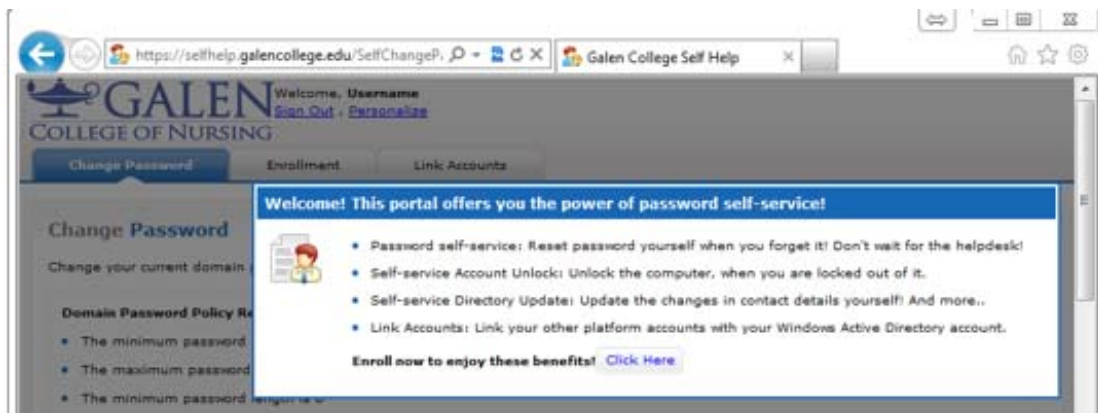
https://selfhelp.galencollege.edu/SelfChangeP.

Galen College Self Help

GALEN
COLLEGE OF NURSING

Welcome, Username
Sign Out - Personalize

Change Password

Enrollment

Link Accounts

Change Password

Change your current domain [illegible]

Domain Password Policy Re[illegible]

• The minimum password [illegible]

• The maximum password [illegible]

• The minimum password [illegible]

Welcome! This portal offers you the power of password self-service!

• Password self-service: Reset password yourself when you forget it! Don't wait for the helpdesk!

• Self-service Account Unlock: Unlock the computer, when you are locked out of it.

• Self-service Directory Update: Update the changes in contact details yourself! And more..

• Link Accounts: Link your other platform accounts with your Windows Active Directory account.

Enroll now to enjoy these benefits! Click Here